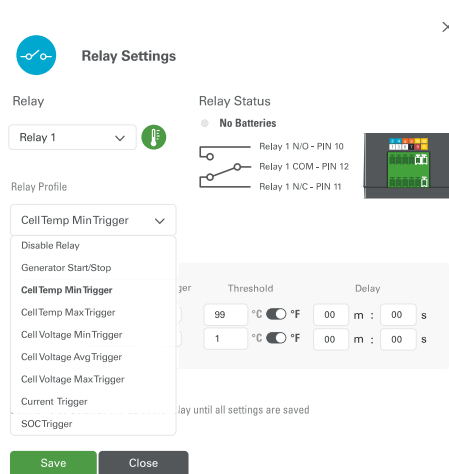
×

Relay Settings

Relay

Relay 1

Relay Status

No Batteries

Relay 1 N/O - PIN 10
Relay 1 COM - PIN 12
Relay 1 N/C - PIN 11

Relay Profile

Cell Temp Min Trigger

Disable Relay
Generator Start/Stop
Cell Temp Min Trigger
Cell Temp Max Trigger
Cell Voltage Min Trigger
Cell Voltage Avg Trigger
Cell Voltage Max Trigger
Current Trigger
SOC Trigger

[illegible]ger

Threshold

Delay

99 °C °F 00 m : 00 s
1 °C °F 00 m : 00 s

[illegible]lay until all settings are saved

Save Close